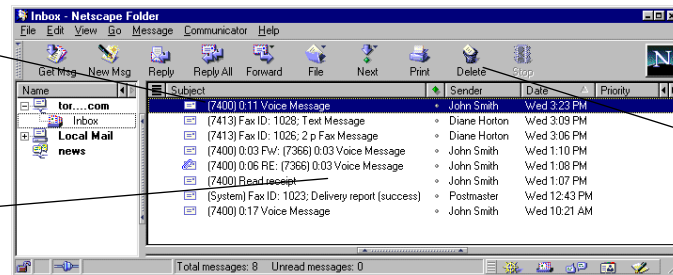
Inbox - Netscape Folder

File Edit View Go Message Communicator Help

Get Msg New Msg Reply Reply All Forward File Next Print Delete Stop

N

Name

tor....com
Inbox
Local Mail
news

| Subject | Sender | Date | Priority |
|---|---|---|---|
| (7400) 0:11 Voice Message | John Smith | Wed 3:23 PM | |
| (7413) Fax ID: 1028; Text Message | Diane Horton | Wed 3:09 PM | |
| (7413) Fax ID: 1026; 2 p Fax Message | Diane Horton | Wed 3:06 PM | |
| (7400) 0:03 FW: (7366) 0:03 Voice Message | John Smith | Wed 1:10 PM | |
| (7400) 0:06 RE: (7366) 0:03 Voice Message | John Smith | Wed 1:08 PM | |
| (7400) Read receipt | John Smith | Wed 1:07 PM | |
| (System) Fax ID: 1023; Delivery report (success) | Postmaster | Wed 12:43 PM | |
| (7400) 0:17 Voice Message | John Smith | Wed 10:21 AM | |

Total messages: 8 Unread messages: 0